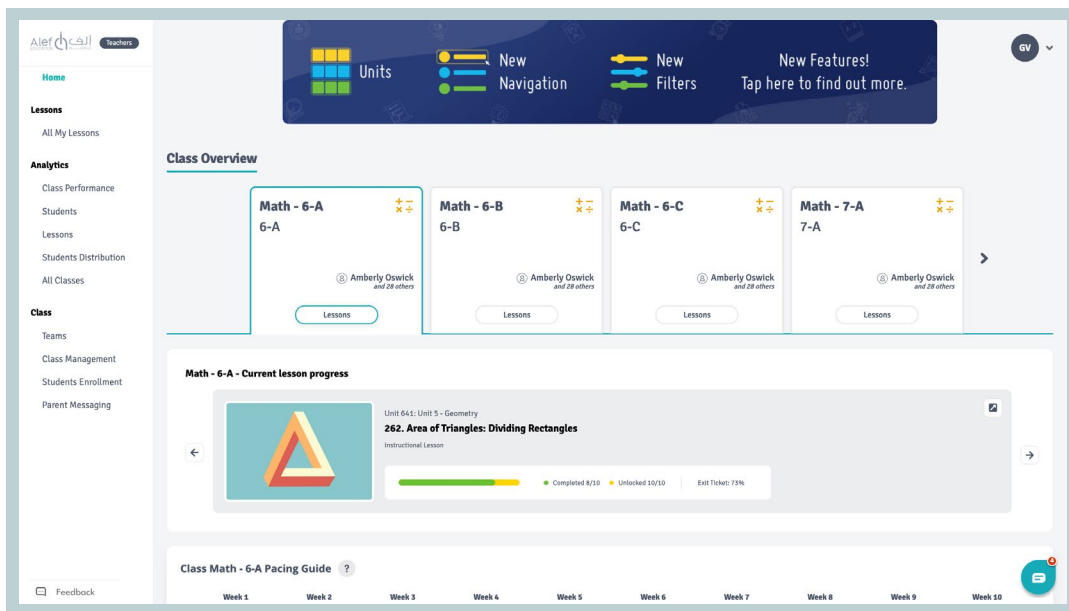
Alef الف Teachers

Home

Lessons
All My Lessons

Analytics
Class Performance
Students
Lessons
Students Distribution
All Classes

Class
Teams
Class Management
Students Enrollment
Parent Messaging

Feedback

Units
New Navigation
New Filters
New Features! Tap here to find out more.

GV

Class Overview

Math - 6-A
6-A
Amberly Oswick
and 28 others
Lessons

Math - 6-B
6-B
Amberly Oswick
and 28 others
Lessons

Math - 6-C
6-C
Amberly Oswick
and 28 others
Lessons

Math - 7-A
7-A
Amberly Oswick
and 28 others
Lessons

Math - 6-A - Current lesson progress

Unit 641: Unit 5 - Geometry
262. Area of Triangles: Dividing Rectangles
Instructional Lesson

Completed 8/10
Unlocked 10/10
Exit Ticket: 73%

Class Math - 6-A Pacing Guide ?

| Week 1 | Week 2 | Week 3 | Week 4 | Week 5 | Week 6 | Week 7 | Week 8 | Week 9 | Week 10 |
|---|---|---|---|---|---|---|---|---|---|